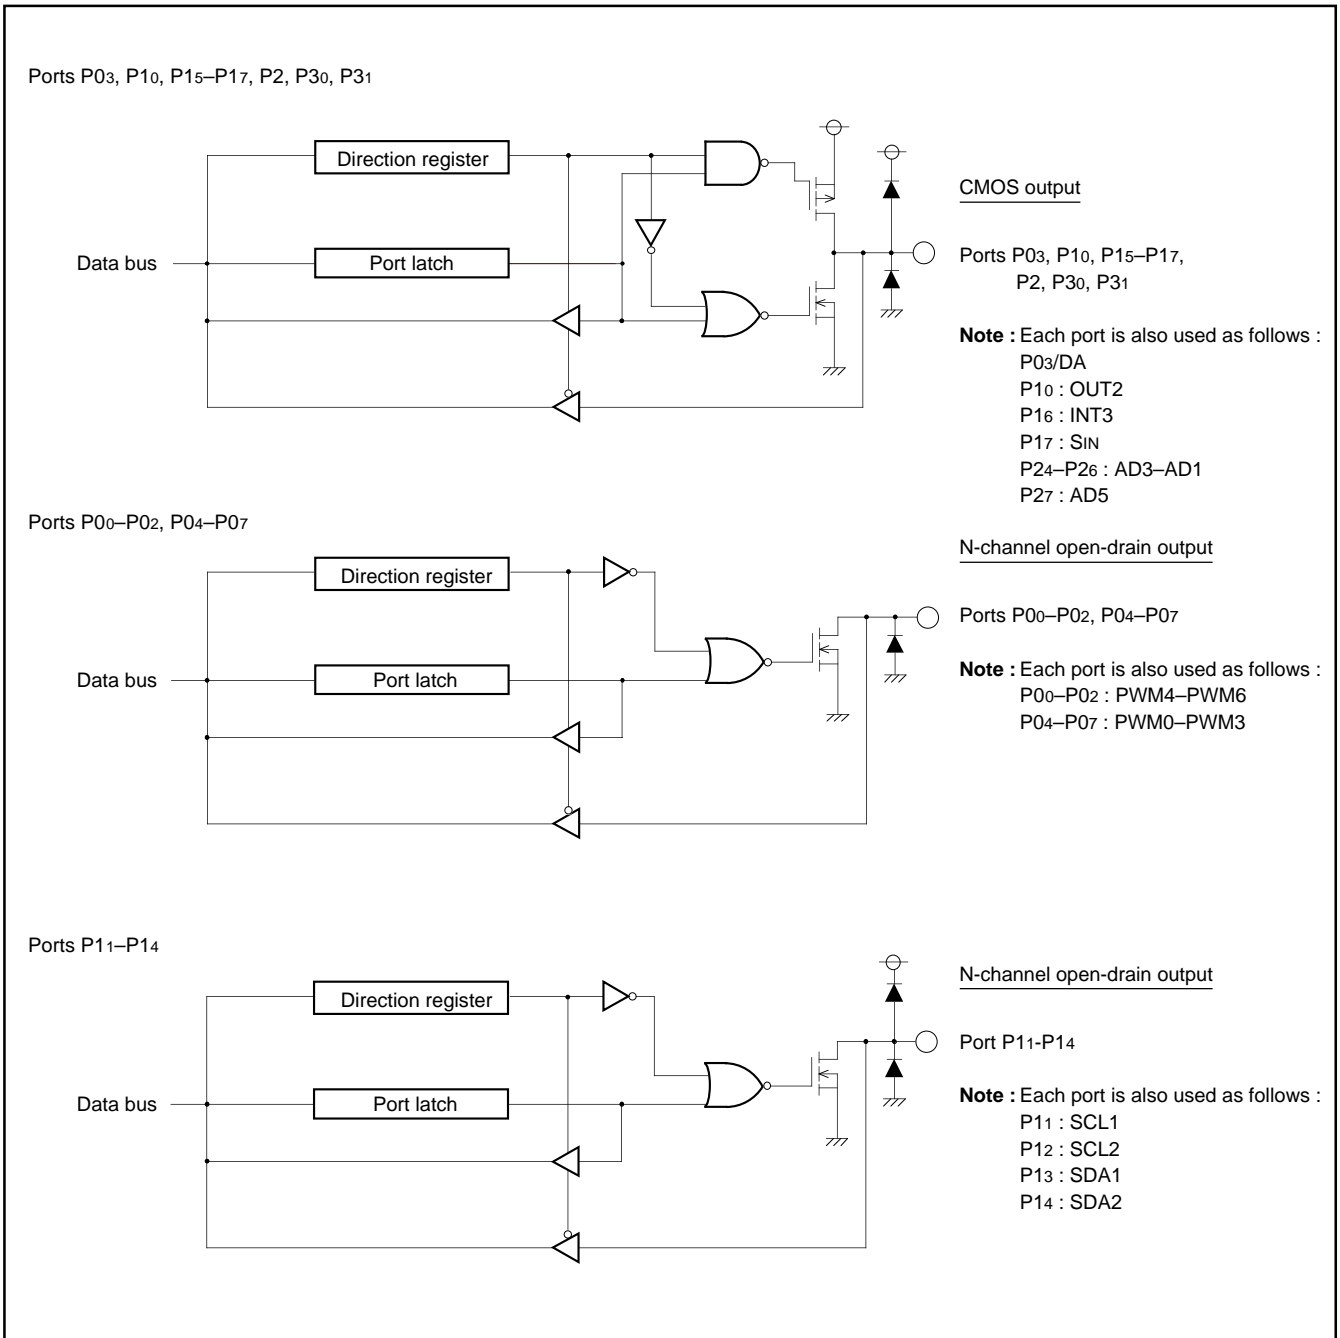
Ports $P0_3$, $P1_0$, $P1_5$–$P1_7$, P2, $P3_0$, $P3_1$

Direction register

Data bus

Port latch

CMOS output

Ports $P0_3$, $P1_0$, $P1_5$–$P1_7$, P2, $P3_0$, $P3_1$

**Note :** Each port is also used as follows :
$P0_3$/DA
$P1_0$ : OUT2
$P1_6$ : INT3
$P1_7$ : $S_{IN}$
$P2_4$–$P2_6$ : AD3–AD1
$P2_7$ : AD5

Ports $P0_0$–$P0_2$, $P0_4$–$P0_7$

N-channel open-drain output

Direction register

Data bus

Port latch

Ports $P0_0$–$P0_2$, $P0_4$–$P0_7$

**Note :** Each port is also used as follows :
$P0_0$–$P0_2$ : PWM4–PWM6
$P0_4$–$P0_7$ : PWM0–PWM3

Ports $P1_1$–$P1_4$

N-channel open-drain output

Direction register

Data bus

Port latch

Port $P1_1$-$P1_4$

**Note :** Each port is also used as follows :
$P1_1$ : SCL1
$P1_2$ : SCL2
$P1_3$ : SDA1
$P1_4$ : SDA2